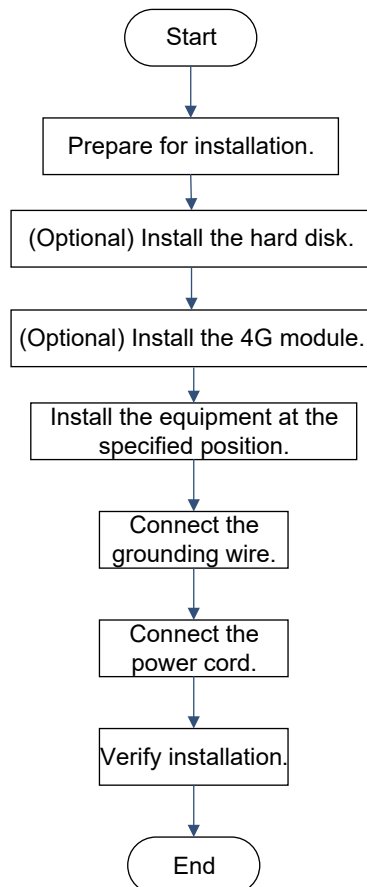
Start

Prepare for installation.

(Optional) Install the hard disk.

(Optional) Install the 4G module.

Install the equipment at the specified position.

Connect the grounding wire.

Connect the power cord.

Verify installation.

End